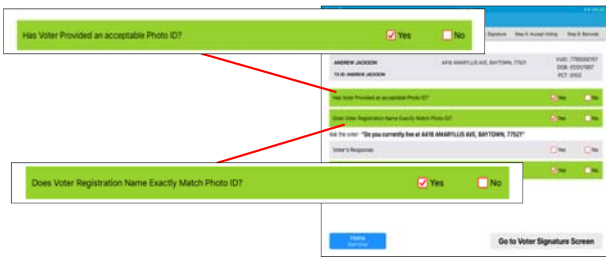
Has Voter Provided an acceptable Photo ID? Yes No

Signature Step 3: Accept Voting Step 4: Reconcile

ANDREW JACKSON 4418 AMARYLLIS AVE, BAYTOWN, 77521

TX ID: ANDREW JACKSON

VUID: 7765006767
DOB: 01/01/1957
PCT: 0103

Has Voter Provided an acceptable Photo ID? Yes No

Does Voter Registration Name Exactly Match Photo ID? Yes No

Ask the voter: "Do you currently live at 4418 AMARYLLIS AVE, BAYTOWN, 77521"

Voter's Response: Yes No

Yes No

Does Voter Registration Name Exactly Match Photo ID? Yes No

Home
Start Over

Go to Voter Signature Screen